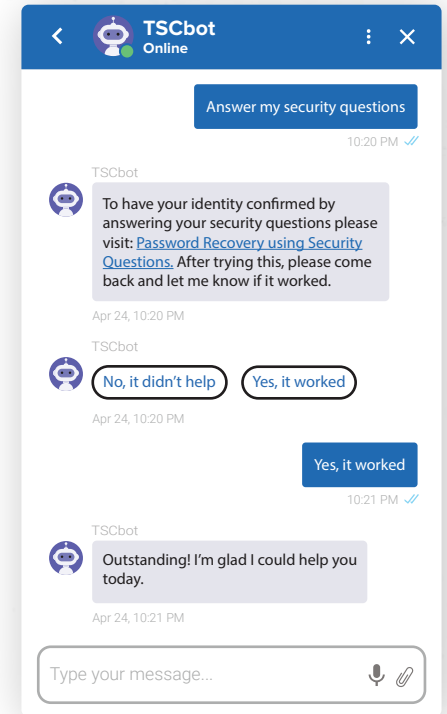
TSCbot
Online

Answer my security questions

10:20 PM

TSCbot

To have your identity confirmed by answering your security questions please visit: Password Recovery using Security Questions. After trying this, please come back and let me know if it worked.

Apr 24, 10:20 PM

TSCbot

No, it didn't help

Yes, it worked

Apr 24, 10:20 PM

Yes, it worked

10:21 PM

TSCbot

Outstanding! I'm glad I could help you today.

Apr 24, 10:21 PM

Type your message...